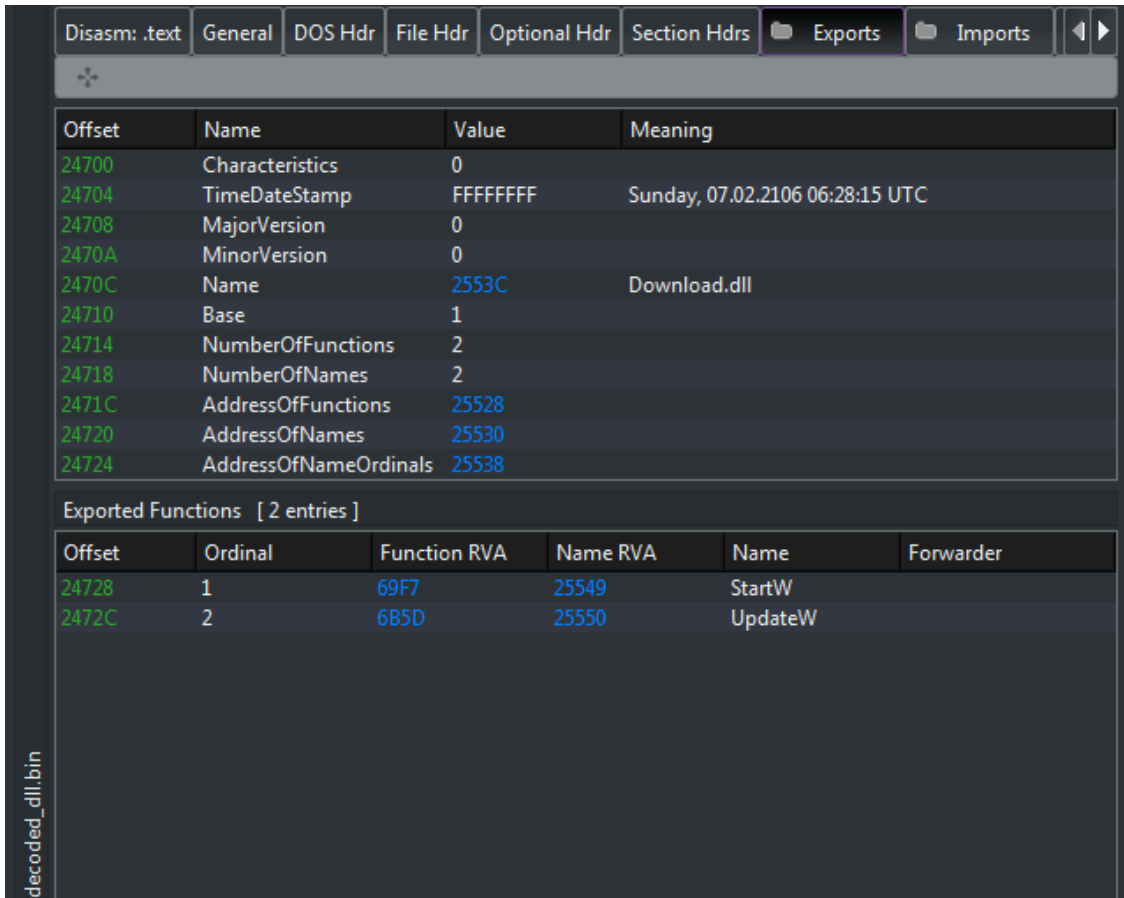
Disasm: .text | General | DOS Hdr | File Hdr | Optional Hdr | Section Hdrs | Exports | Imports

| Offset | Name | Value | Meaning |
|---|---|---|---|
| 24700 | Characteristics | 0 | |
| 24704 | TimeDateStamp | FFFFFFFF | Sunday, 07.02.2106 06:28:15 UTC |
| 24708 | MajorVersion | 0 | |
| 2470A | MinorVersion | 0 | |
| 2470C | Name | 2553C | Download.dll |
| 24710 | Base | 1 | |
| 24714 | NumberOfFunctions | 2 | |
| 24718 | NumberOfNames | 2 | |
| 2471C | AddressOfFunctions | 25528 | |
| 24720 | AddressOfNames | 25530 | |
| 24724 | AddressOfNameOrdinals | 25538 | |

Exported Functions [ 2 entries ]

| Offset | Ordinal | Function RVA | Name RVA | Name | Forwarder |
|---|---|---|---|---|---|
| 24728 | 1 | 69F7 | 25549 | StartW | |
| 2472C | 2 | 6B5D | 25550 | UpdateW | |

decoded_dll.bin